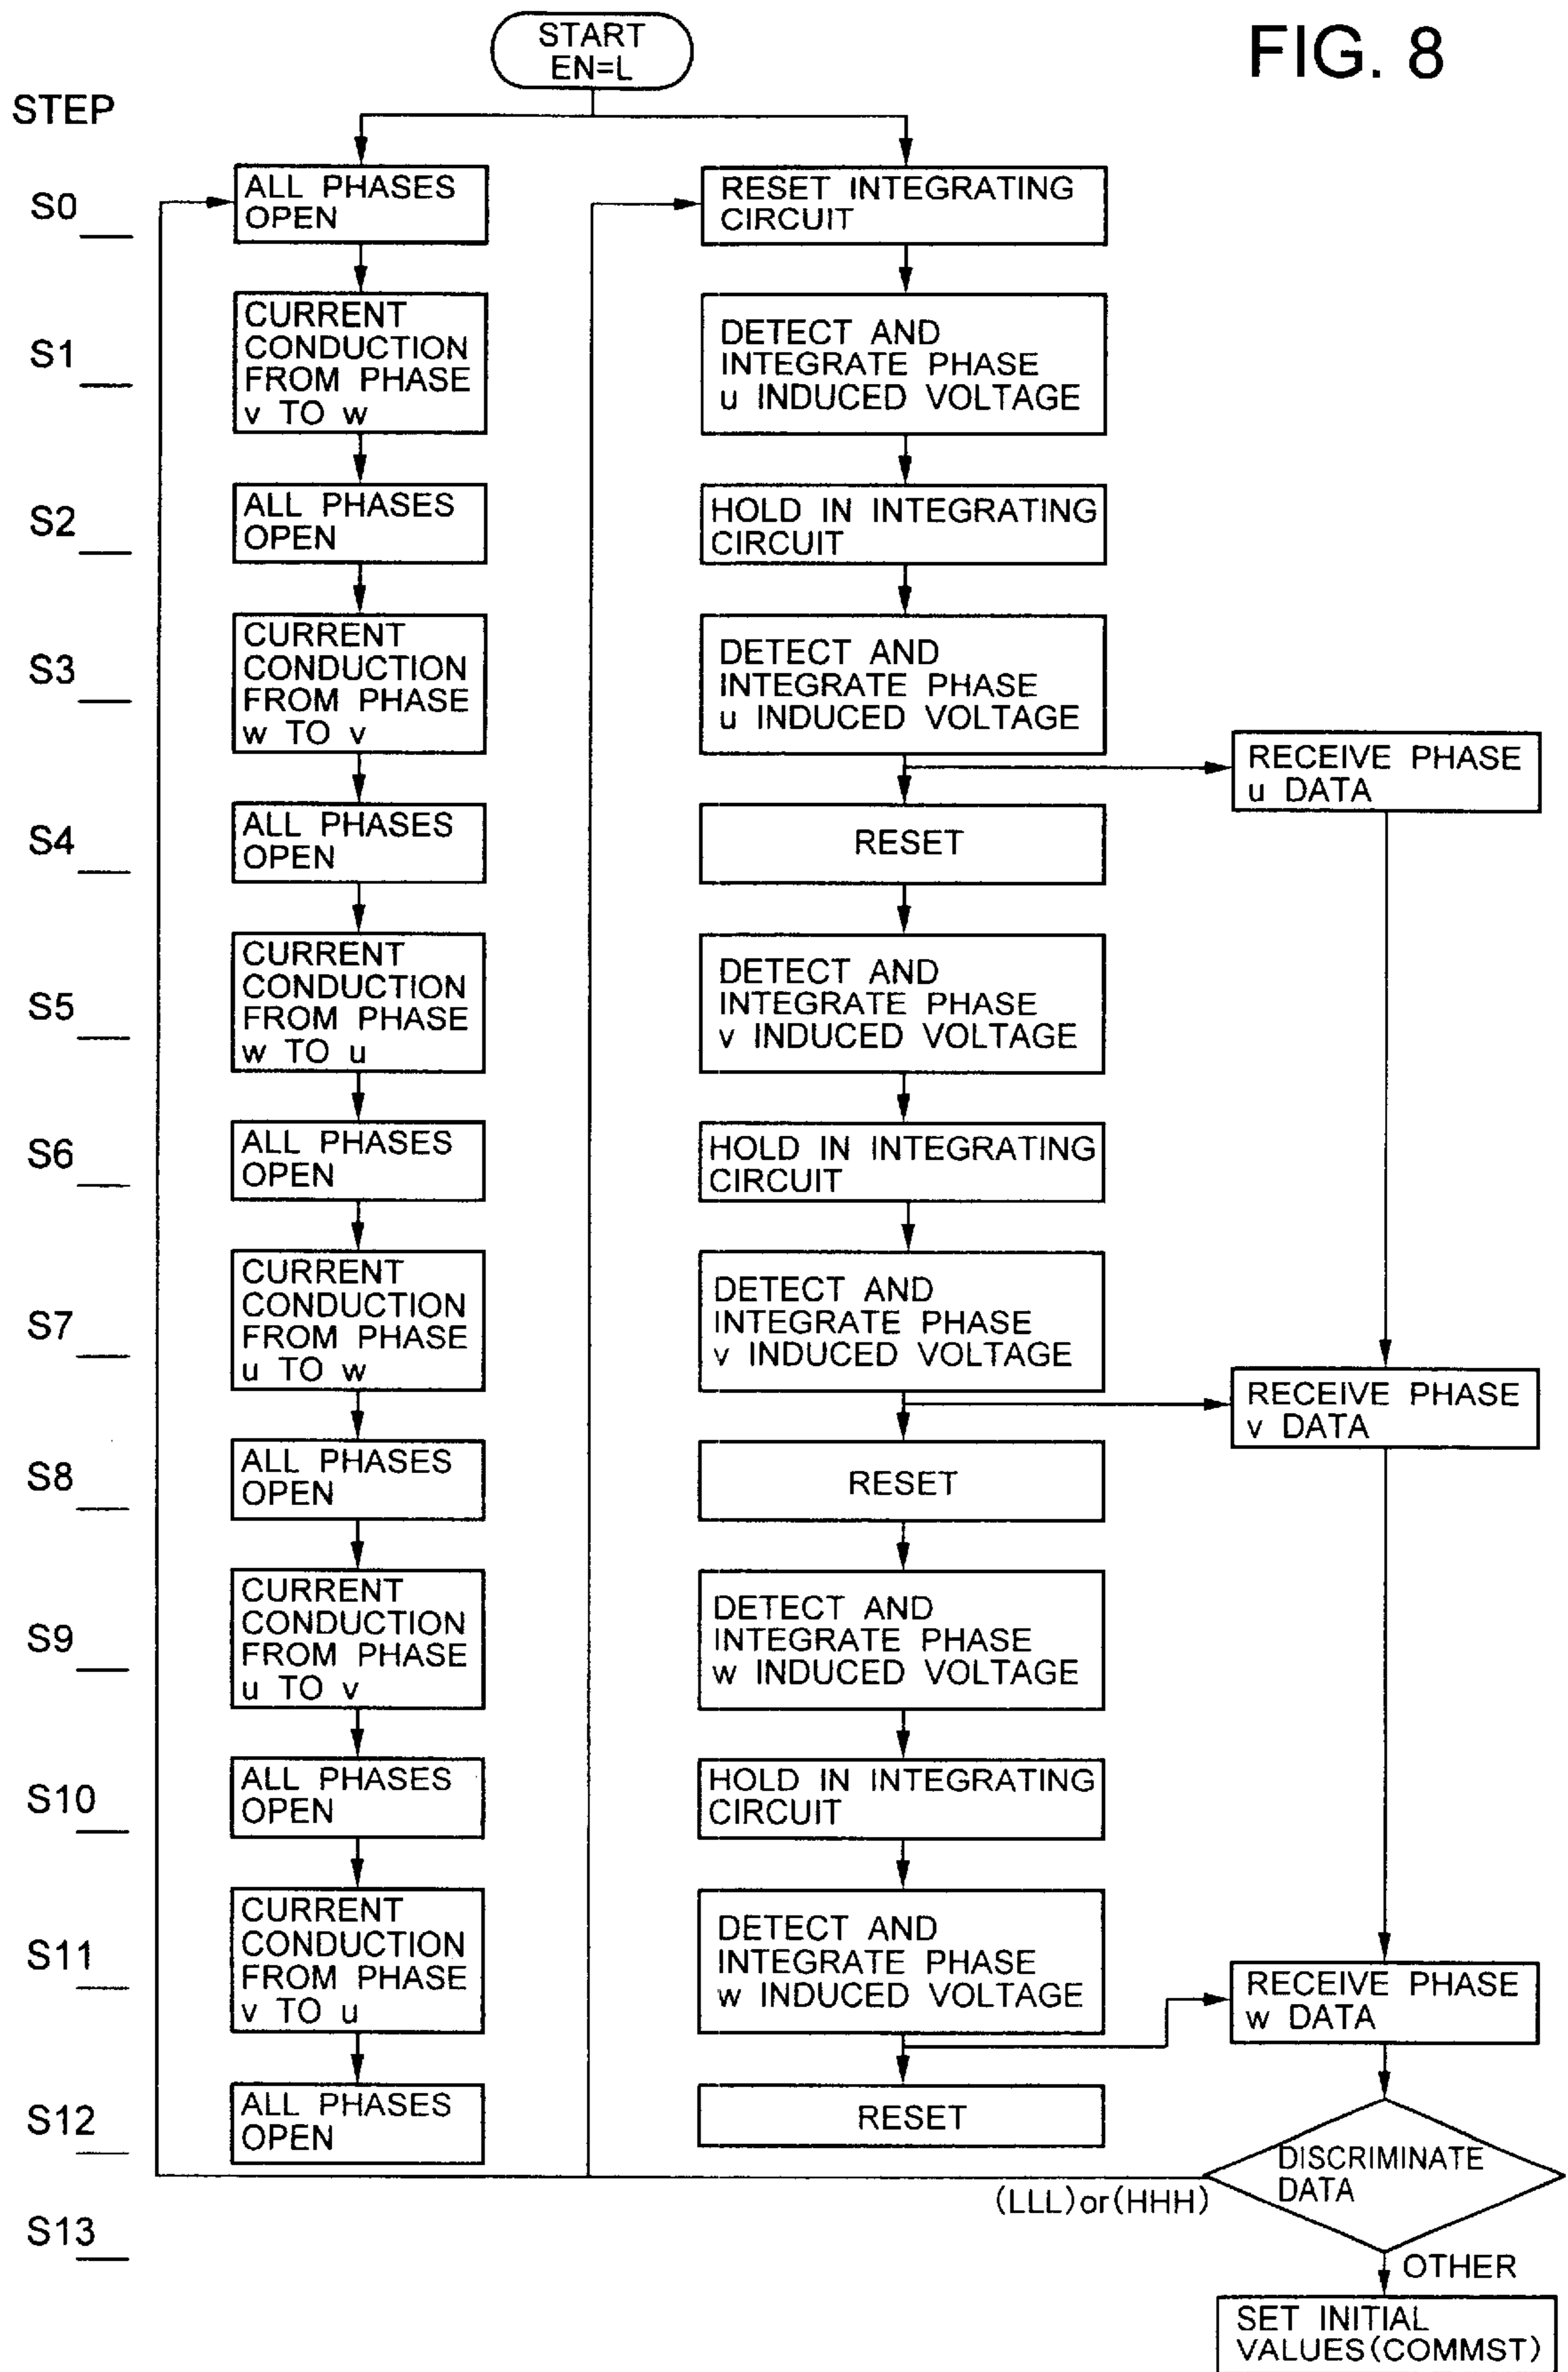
FIG. 8

START
EN=L

STEP

S0
ALL PHASES OPEN

RESET INTEGRATING CIRCUIT

S1
CURRENT CONDUCTION FROM PHASE v TO w

DETECT AND INTEGRATE PHASE u INDUCED VOLTAGE

S2
ALL PHASES OPEN

HOLD IN INTEGRATING CIRCUIT

S3
CURRENT CONDUCTION FROM PHASE w TO v

DETECT AND INTEGRATE PHASE u INDUCED VOLTAGE

RECEIVE PHASE u DATA

S4
ALL PHASES OPEN

RESET

S5
CURRENT CONDUCTION FROM PHASE w TO u

DETECT AND INTEGRATE PHASE v INDUCED VOLTAGE

S6
ALL PHASES OPEN

HOLD IN INTEGRATING CIRCUIT

S7
CURRENT CONDUCTION FROM PHASE u TO w

DETECT AND INTEGRATE PHASE v INDUCED VOLTAGE

RECEIVE PHASE v DATA

S8
ALL PHASES OPEN

RESET

S9
CURRENT CONDUCTION FROM PHASE u TO v

DETECT AND INTEGRATE PHASE w INDUCED VOLTAGE

S10
ALL PHASES OPEN

HOLD IN INTEGRATING CIRCUIT

S11
CURRENT CONDUCTION FROM PHASE v TO u

DETECT AND INTEGRATE PHASE w INDUCED VOLTAGE

RECEIVE PHASE w DATA

S12
ALL PHASES OPEN

RESET

DISCRIMINATE DATA

(LLL)or(HHH)

S13

OTHER

SET INITIAL VALUES(COMMST)